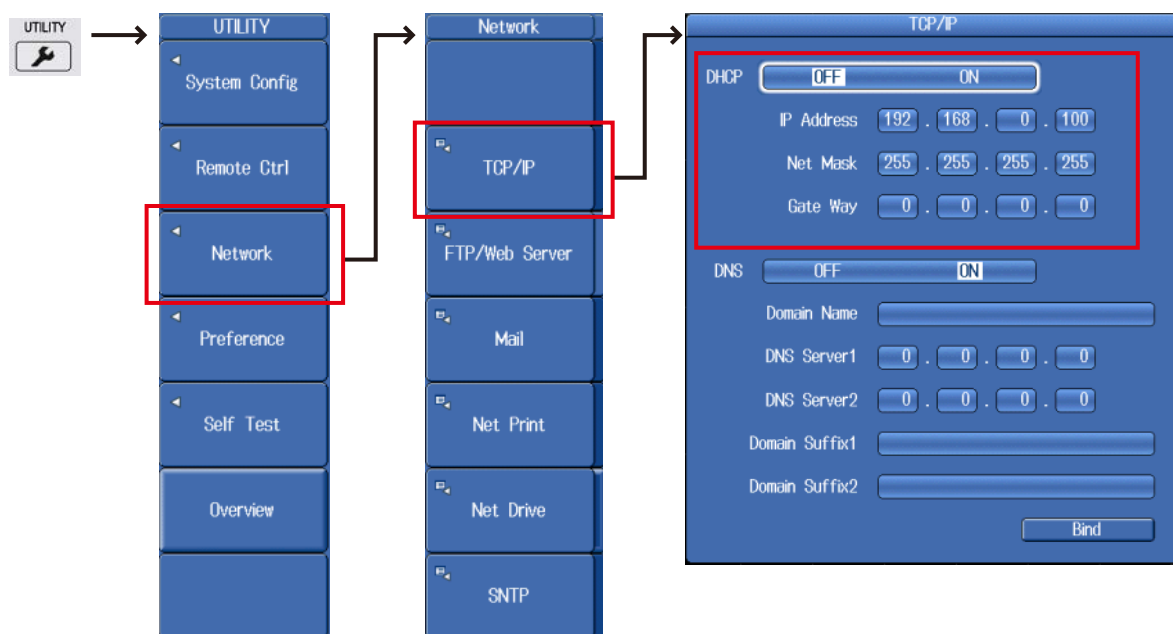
UTILITY

UTILITY
System Config
Remote Ctrl
Network
Preference
Self Test
Overview

Network
TCP/IP
FTP/Web Server
Mail
Net Print
Net Drive
SNTP

TCP/IP
DHCP OFF ON
IP Address 192 . 168 . 0 . 100
Net Mask 255 . 255 . 255 . 255
Gate Way 0 . 0 . 0 . 0
DNS OFF ON
Domain Name
DNS Server1 0 . 0 . 0 . 0
DNS Server2 0 . 0 . 0 . 0
Domain Suffix1
Domain Suffix2
Bind